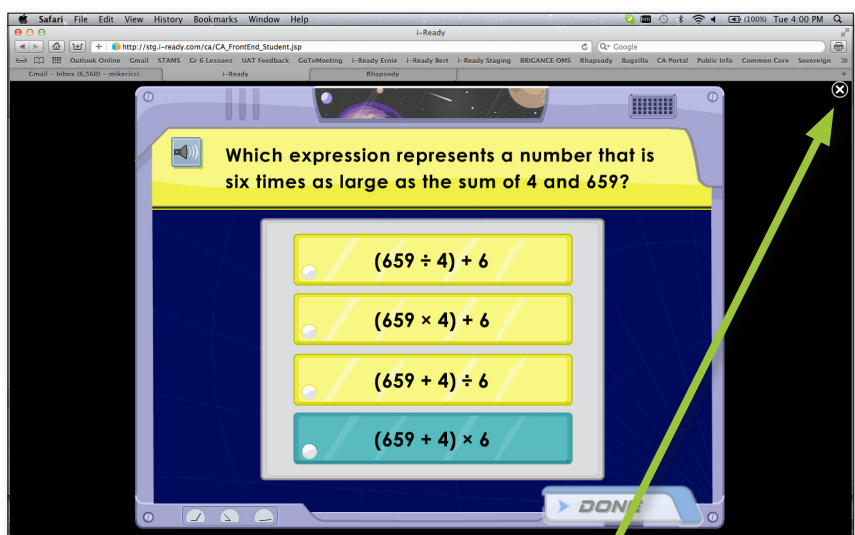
Safari File Edit View History Bookmarks Window Help

(100%) Tue 4:00 PM

i-Ready

http://stg.i-ready.com/ca/CA_FrontEnd_Student.jsp

Google

Outlook Online Gmail STAMS Gr 6 Lessons UAT Feedback GoToMeeting i-Ready Ernie i-Ready Bert i-Ready Staging BRIGANCE OMS Rhapsody Bugzilla CA Portal Public Info Common Core Sovereign

Gmail - Inbox (6,560) - mikericci...

i-Ready

Rhapsody

Which expression represents a number that is six times as large as the sum of 4 and 659?

$(659 \div 4) + 6$

$(659 \times 4) + 6$

$(659 + 4) \div 6$

$(659 + 4) \times 6$

DONE